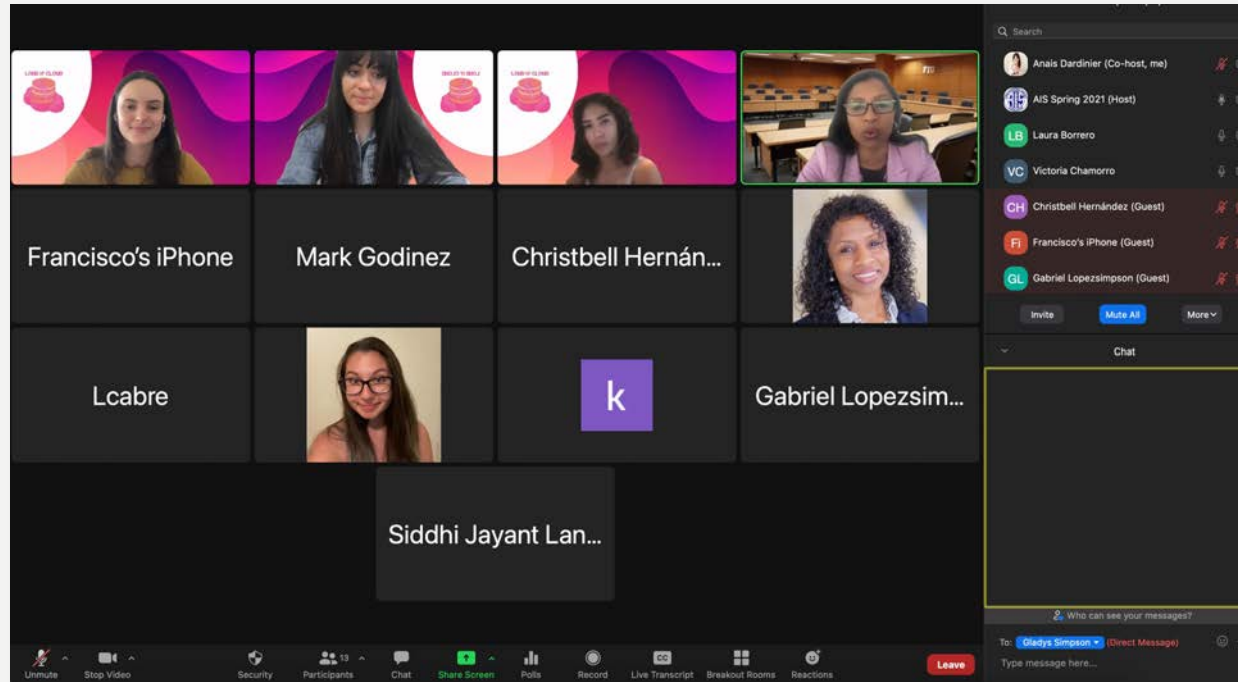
Francisco's iPhone

Mark Godinez

Christbell Hernán...

Lcabre

k

Gabriel Lopezsim...

Siddhi Jayant Lan...

Search

Anais Dardinier (Co-host, me)

AIS Spring 2021 (Host)

LB Laura Borrero

VC Victoria Chamorro

CH Christbell Hernández (Guest)

Fi Francisco's iPhone (Guest)

GL Gabriel Lopezsimpson (Guest)

Invite

Mute All

More

Chat

Who can see your messages?

To: Gladys Simpson (Direct Message)

Type message here...

Unmute

Stop Video

Security

Participants 13

Chat

Share Screen

Polls

Record

Live Transcript

Breakout Rooms

Reactions

Leave